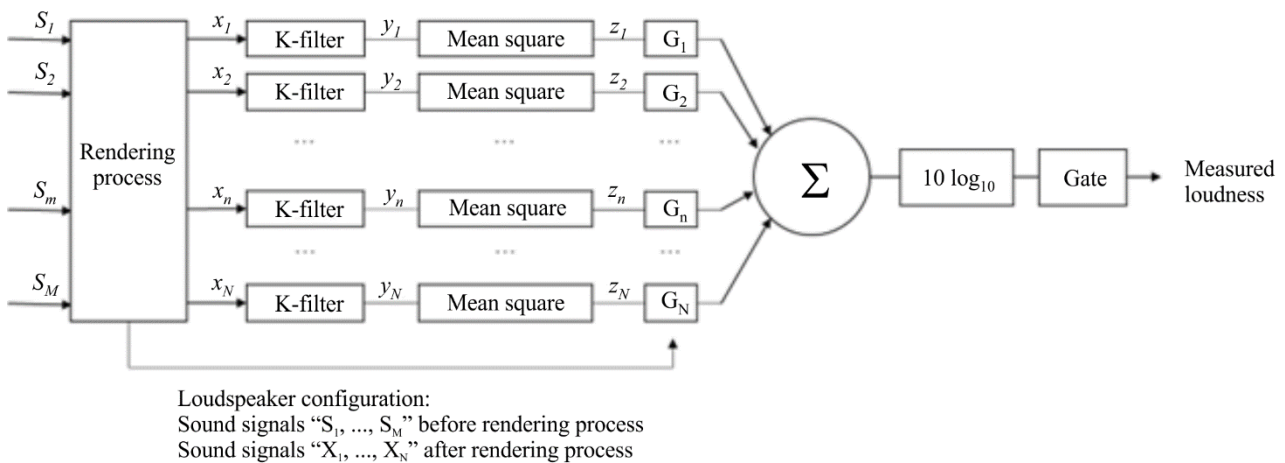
$S_1$
$S_2$
$S_m$
$S_M$

Rendering process

$x_1$ K-filter $y_1$ Mean square $z_1$ $G_1$
$x_2$ K-filter $y_2$ Mean square $z_2$ $G_2$
... ... ...
$x_n$ K-filter $y_n$ Mean square $z_n$ $G_n$
... ... ...
$x_N$ K-filter $y_N$ Mean square $z_N$ $G_N$

$\Sigma$

10 $\log_{10}$

Gate

Measured loudness

Loudspeaker configuration:
Sound signals "$S_1$, ..., $S_M$" before rendering process
Sound signals "$X_1$, ..., $X_N$" after rendering process